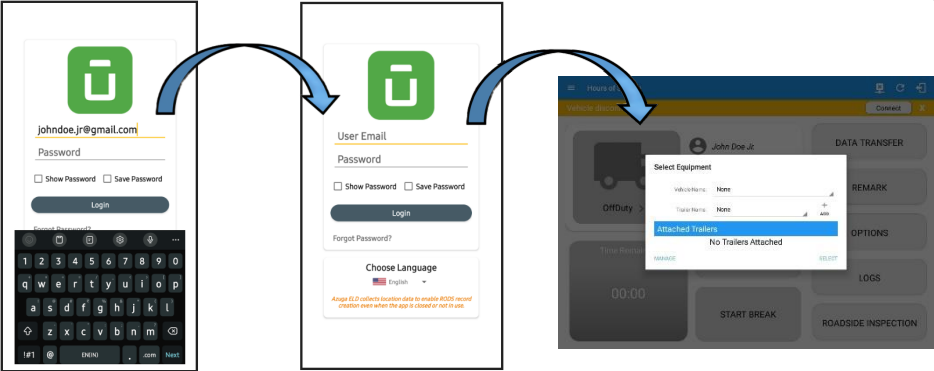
johndoe.jr@gmail.com
Password
Show Password Save Password
Login
Forgot Password?
1 2 3 4 5 6 7 8 9 0
q w e r t y u i o p
a s d f g h j k l
z x c v b n m
!#1 @ EN(IN) . .com Next

User Email
Password
Show Password Save Password
Login
Forgot Password?
Choose Language
English
Azuga ELD collects location data to enable RODS record creation even when the app is closed or not in use.

Hours of
Vehicle disco
Connect
John Doe Jr.
DATA TRANSFER
REMARK
OffDuty
OPTIONS
Time Remai
00:00
LOGS
START BREAK
ROADSIDE INSPECTION
Select Equipment
Vehicle Name None
Trailer Name None
ADD
Attached Trailers
No Trailers Attached
MANAGE
SELECT